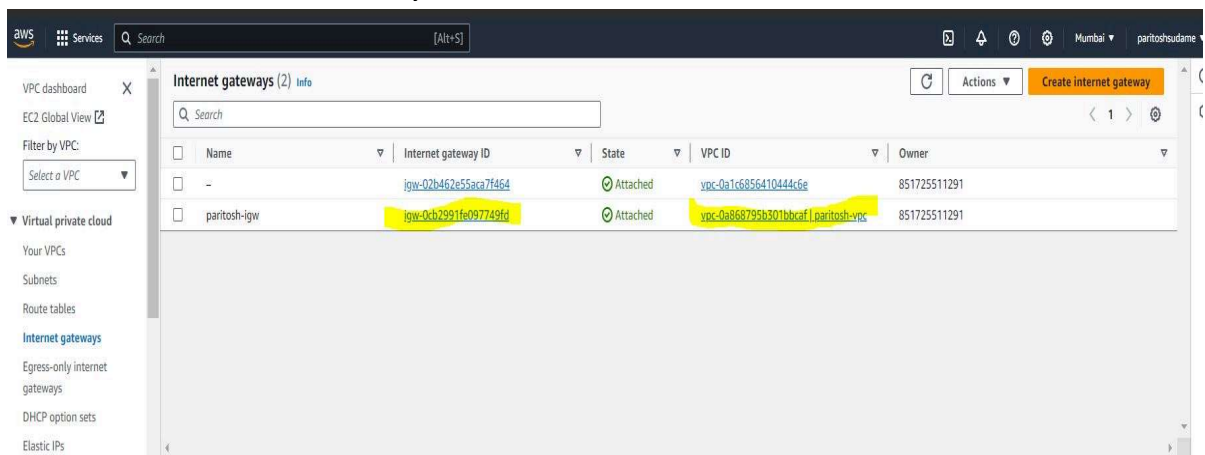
aws Services Search [Alt+S] Mumbai ▼ paritoshsudame ▼

VPC dashboard
EC2 Global View
Filter by VPC:
Select a VPC

▼ Virtual private cloud
Your VPCs
Subnets
Route tables
Internet gateways
Egress-only internet gateways
DHCP option sets
Elastic IPs

Internet gateways (2) Info

Actions ▼ Create internet gateway

Search

< 1 >

| Name | Internet gateway ID | State | VPC ID | Owner |
|---|---|---|---|---|
| – | igw-02b462e55aca7f464 | Attached | vpc-0a1c6856410444c6e | 851725511291 |
| paritosh-igw | igw-0cb2991fe097749fd | Attached | vpc-0a868795b301bbcaf \| paritosh-vpc | 851725511291 |